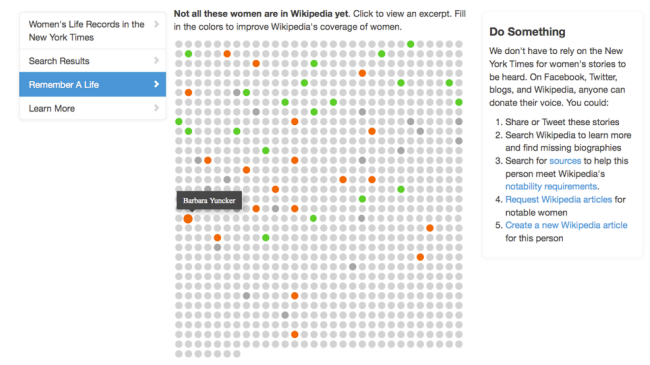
Women's Life Records in the New York Times

Search Results

Remember A Life

Learn More

**Not all these women are in Wikipedia yet.** Click to view an excerpt. Fill in the colors to improve Wikipedia's coverage of women.

Barbara Yuncker

**Do Something**

We don't have to rely on the New York Times for women's stories to be heard. On Facebook, Twitter, blogs, and Wikipedia, anyone can donate their voice. You could:

1. Share or Tweet these stories
2. Search Wikipedia to learn more and find missing biographies
3. Search for sources to help this person meet Wikipedia's notability requirements.
4. Request Wikipedia articles for notable women
5. Create a new Wikipedia article for this person